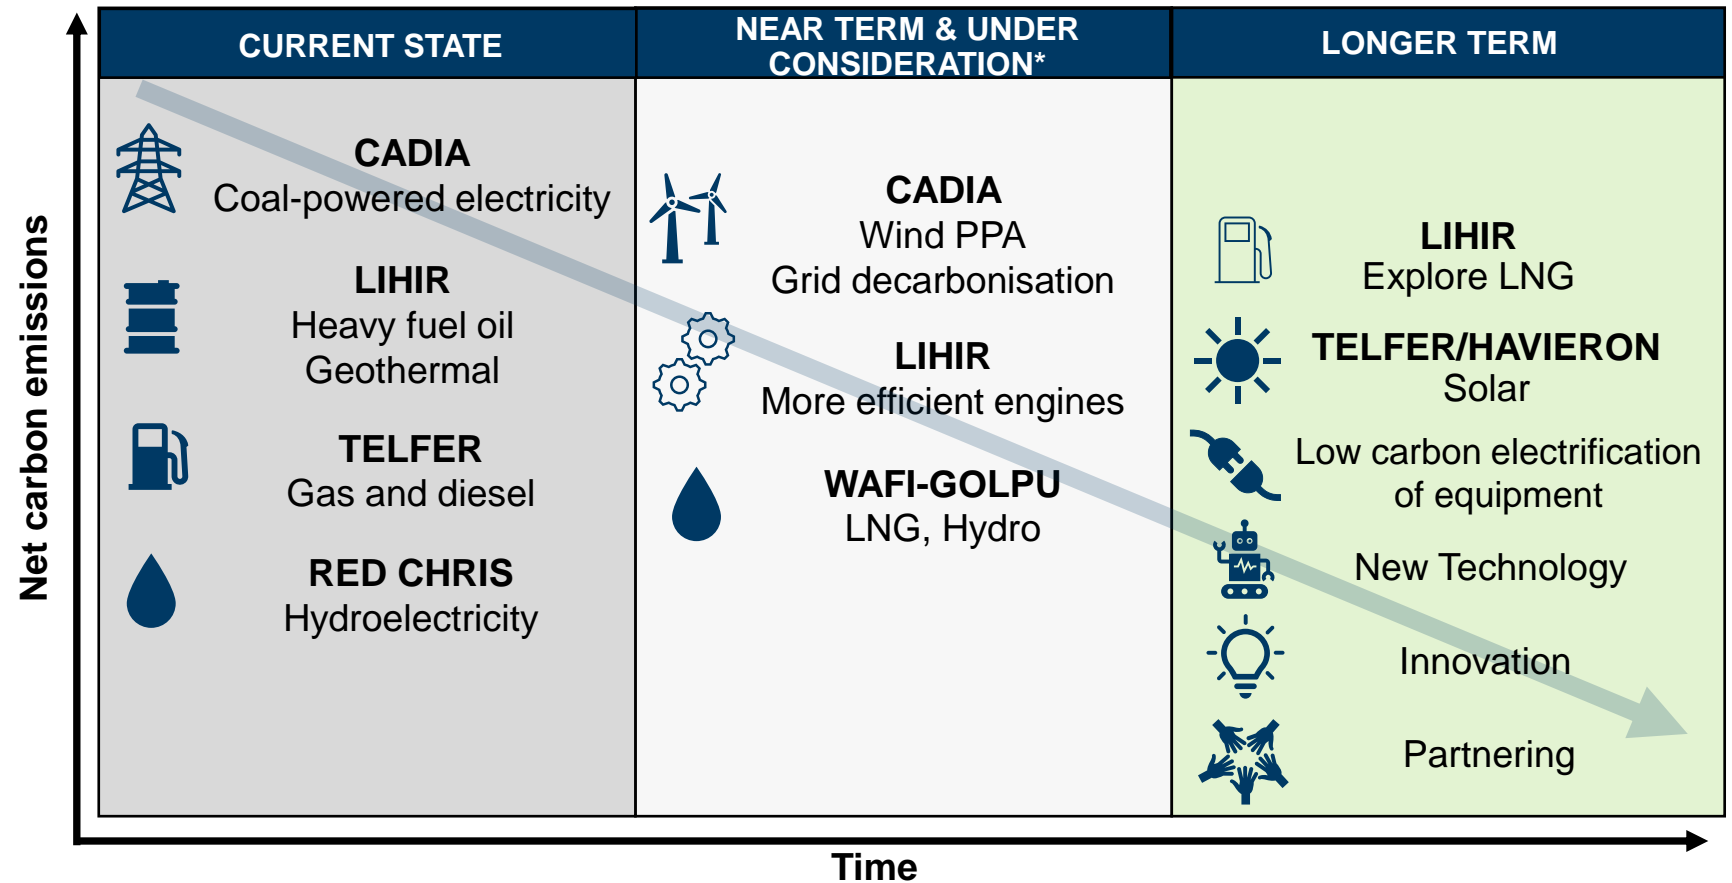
Net carbon emissions

CURRENT STATE

CADIA
Coal-powered electricity

LIHIR
Heavy fuel oil
Geothermal

TELFER
Gas and diesel

RED CHRIS
Hydroelectricity

NEAR TERM & UNDER CONSIDERATION*

CADIA
Wind PPA
Grid decarbonisation

LIHIR
More efficient engines

WAFI-GOLPU
LNG, Hydro

LONGER TERM

LIHIR
Explore LNG

TELFER/HAVIERON
Solar

Low carbon electrification of equipment

New Technology

Innovation

Partnering

Time